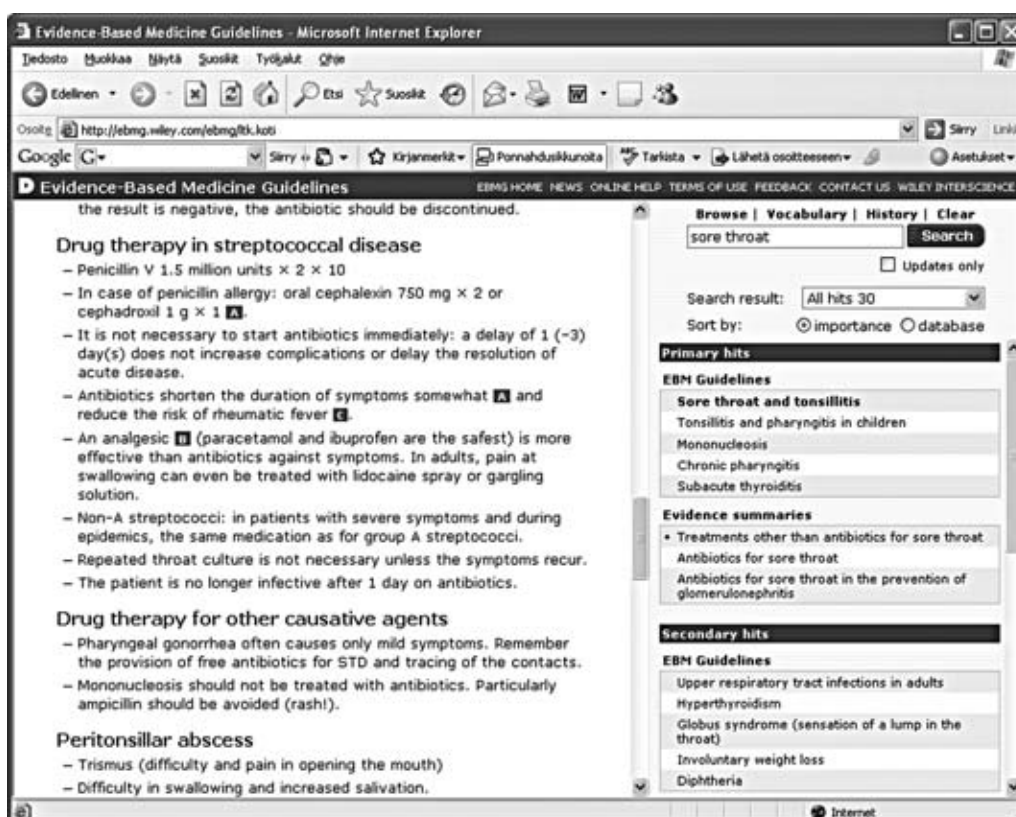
Evidence-Based Medicine Guidelines - Microsoft Internet Explorer

Tiedosto Muokkaa Näytä Suosikit Työkalut Ohje

Edellinen · Etsi Suosikit

Osoite http://ebmg.wiley.com/ebmg/ltk.koti

Siirry Linkit

Google G· Siirry Kirjanmerkit· Ponnahdusikkunoita Tarkista· Lähetä osoitteeseen· Asetukset·

Evidence-Based Medicine Guidelines

EBMG HOME NEWS ONLINE HELP TERMS OF USE FEEDBACK CONTACT US WILEY INTERSCIENCE

the result is negative, the antibiotic should be discontinued.

Drug therapy in streptococcal disease

– Penicillin V 1.5 million units × 2 × 10
– In case of penicillin allergy: oral cephalexin 750 mg × 2 or cephadroxil 1 g × 1 A.
– It is not necessary to start antibiotics immediately: a delay of 1 (–3) day(s) does not increase complications or delay the resolution of acute disease.
– Antibiotics shorten the duration of symptoms somewhat A and reduce the risk of rheumatic fever C.
– An analgesic B (paracetamol and ibuprofen are the safest) is more effective than antibiotics against symptoms. In adults, pain at swallowing can even be treated with lidocaine spray or gargling solution.
– Non-A streptococci: in patients with severe symptoms and during epidemics, the same medication as for group A streptococci.
– Repeated throat culture is not necessary unless the symptoms recur.
– The patient is no longer infective after 1 day on antibiotics.

Drug therapy for other causative agents

– Pharyngeal gonorrhea often causes only mild symptoms. Remember the provision of free antibiotics for STD and tracing of the contacts.
– Mononucleosis should not be treated with antibiotics. Particularly ampicillin should be avoided (rash!).

Peritonsillar abscess

– Trismus (difficulty and pain in opening the mouth)
– Difficulty in swallowing and increased salivation.

Browse | Vocabulary | History | Clear

sore throat

Search

Updates only

Search result: All hits 30

Sort by: importance database

Primary hits

EBM Guidelines

Sore throat and tonsillitis
Tonsillitis and pharyngitis in children
Mononucleosis
Chronic pharyngitis
Subacute thyroiditis

Evidence summaries

• Treatments other than antibiotics for sore throat
Antibiotics for sore throat
Antibiotics for sore throat in the prevention of glomerulonephritis

Secondary hits

EBM Guidelines

Upper respiratory tract infections in adults
Hyperthyroidism
Globus syndrome (sensation of a lump in the throat)
Involuntary weight loss
Diphtheria

Internet